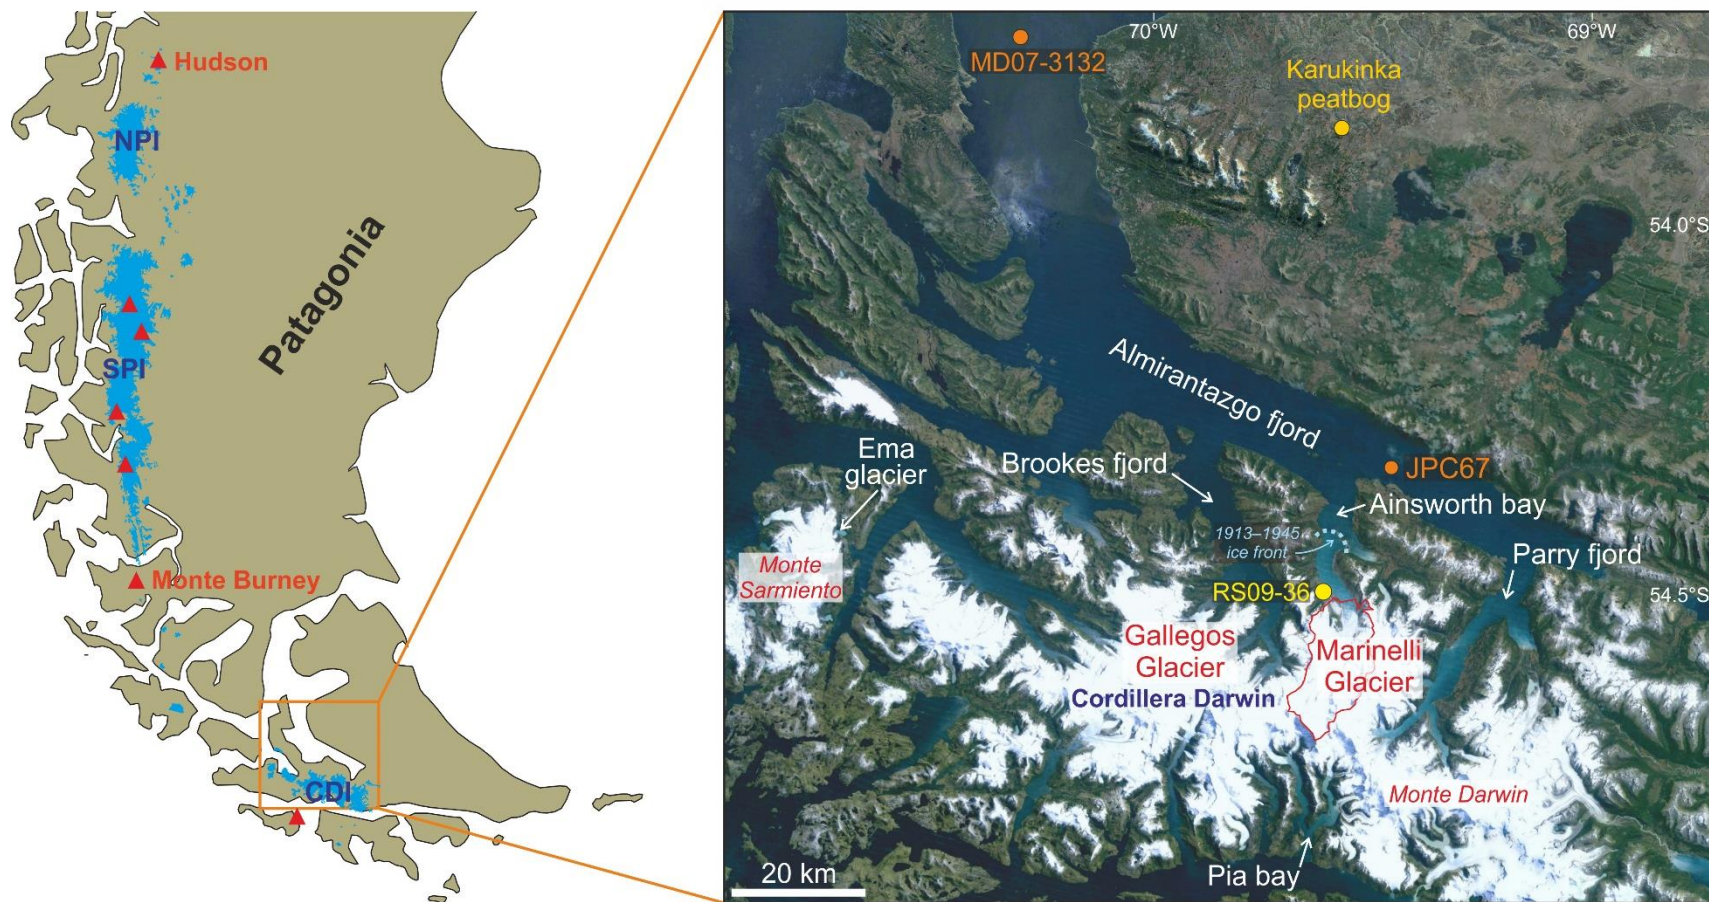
Hudson
NPI
Patagonia
SPI
Monte Burney
CDI

MD07-3132
70°W
69°W
Karukinka peatbog
54.0°S
Almirantazgo fjord
Ema glacier
Brookes fjord
JPC67
Ainsworth bay
1913–1945 ice front
Parry fjord
Monte Sarmiento
RS09-36
54.5°S
Gallegos Glacier
Marinelli Glacier
Cordillera Darwin
Monte Darwin
20 km
Pia bay